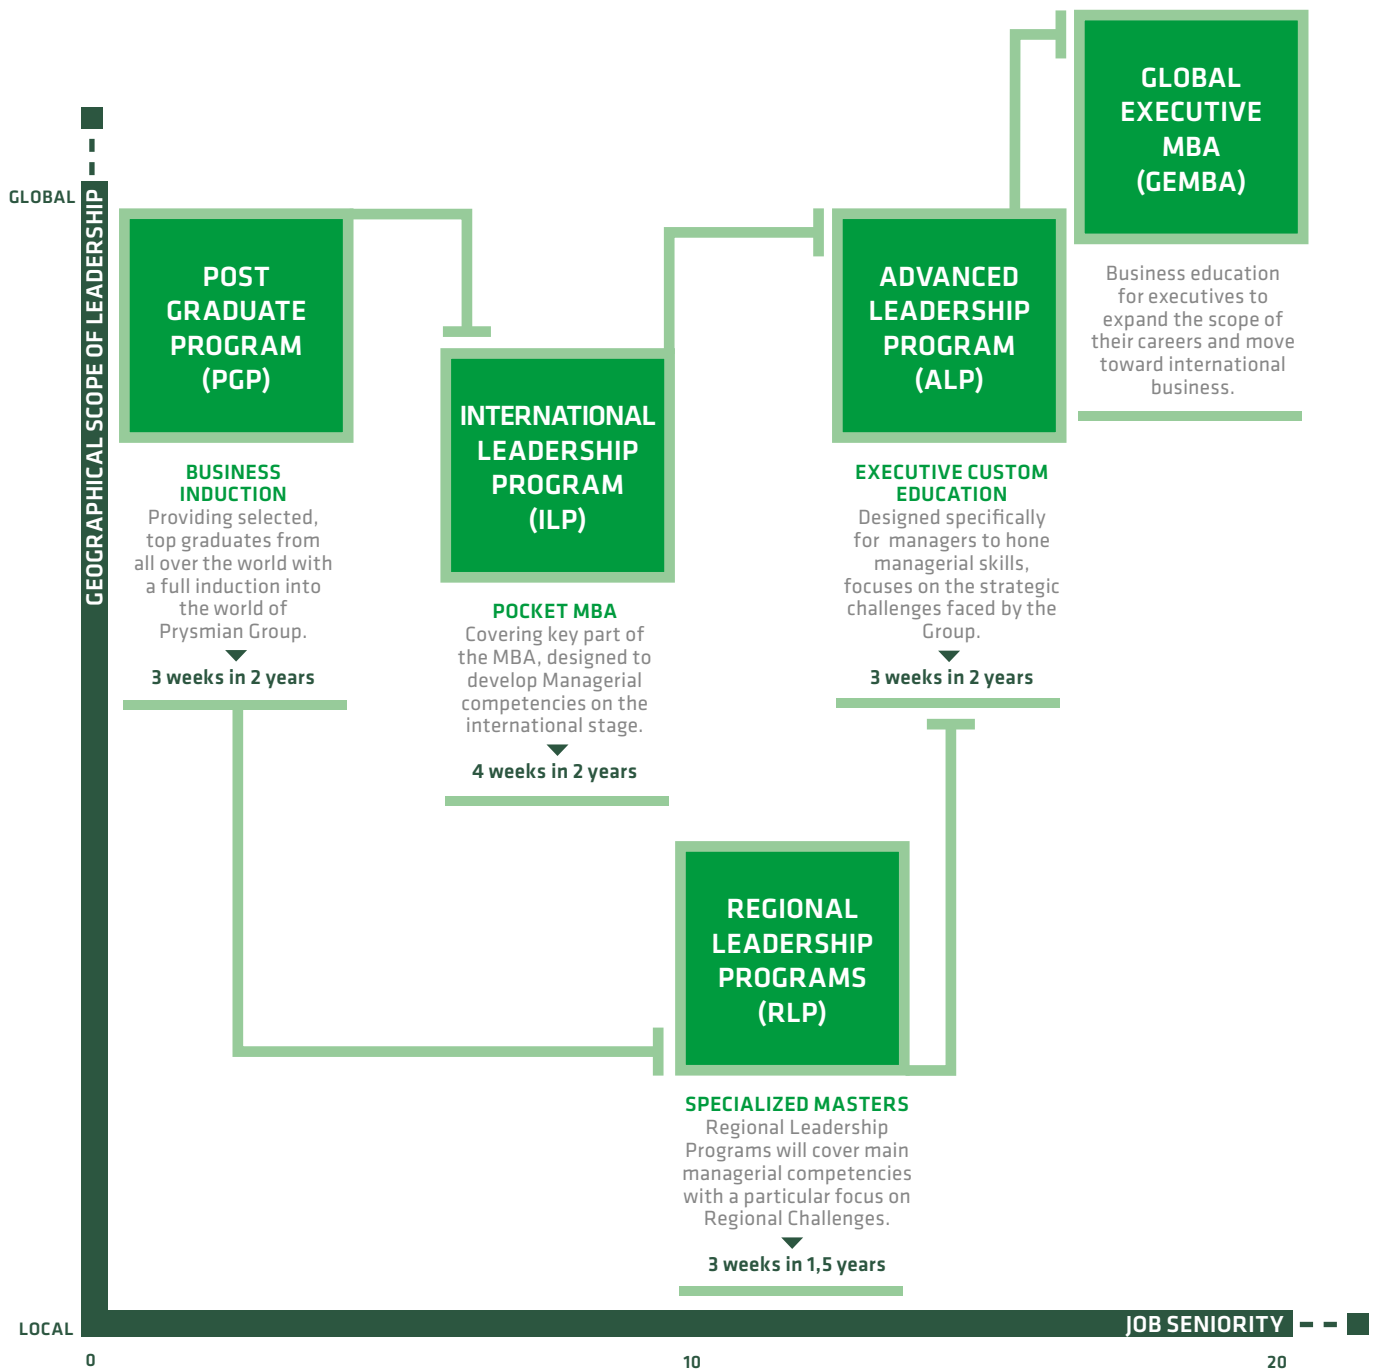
GLOBAL

GEOGRAPHICAL SCOPE OF LEADERSHIP

POST GRADUATE PROGRAM (PGP)

BUSINESS INDUCTION
Providing selected, top graduates from all over the world with a full induction into the world of Prysmian Group.

3 weeks in 2 years

INTERNATIONAL LEADERSHIP PROGRAM (ILP)

POCKET MBA
Covering key part of the MBA, designed to develop Managerial competencies on the international stage.

4 weeks in 2 years

ADVANCED LEADERSHIP PROGRAM (ALP)

EXECUTIVE CUSTOM EDUCATION
Designed specifically for managers to hone managerial skills, focuses on the strategic challenges faced by the Group.

3 weeks in 2 years

GLOBAL EXECUTIVE MBA (GEMBA)

Business education for executives to expand the scope of their careers and move toward international business.

REGIONAL LEADERSHIP PROGRAMS (RLP)

SPECIALIZED MASTERS
Regional Leadership Programs will cover main managerial competencies with a particular focus on Regional Challenges.

3 weeks in 1,5 years

LOCAL

JOB SENIORITY

0

10

20